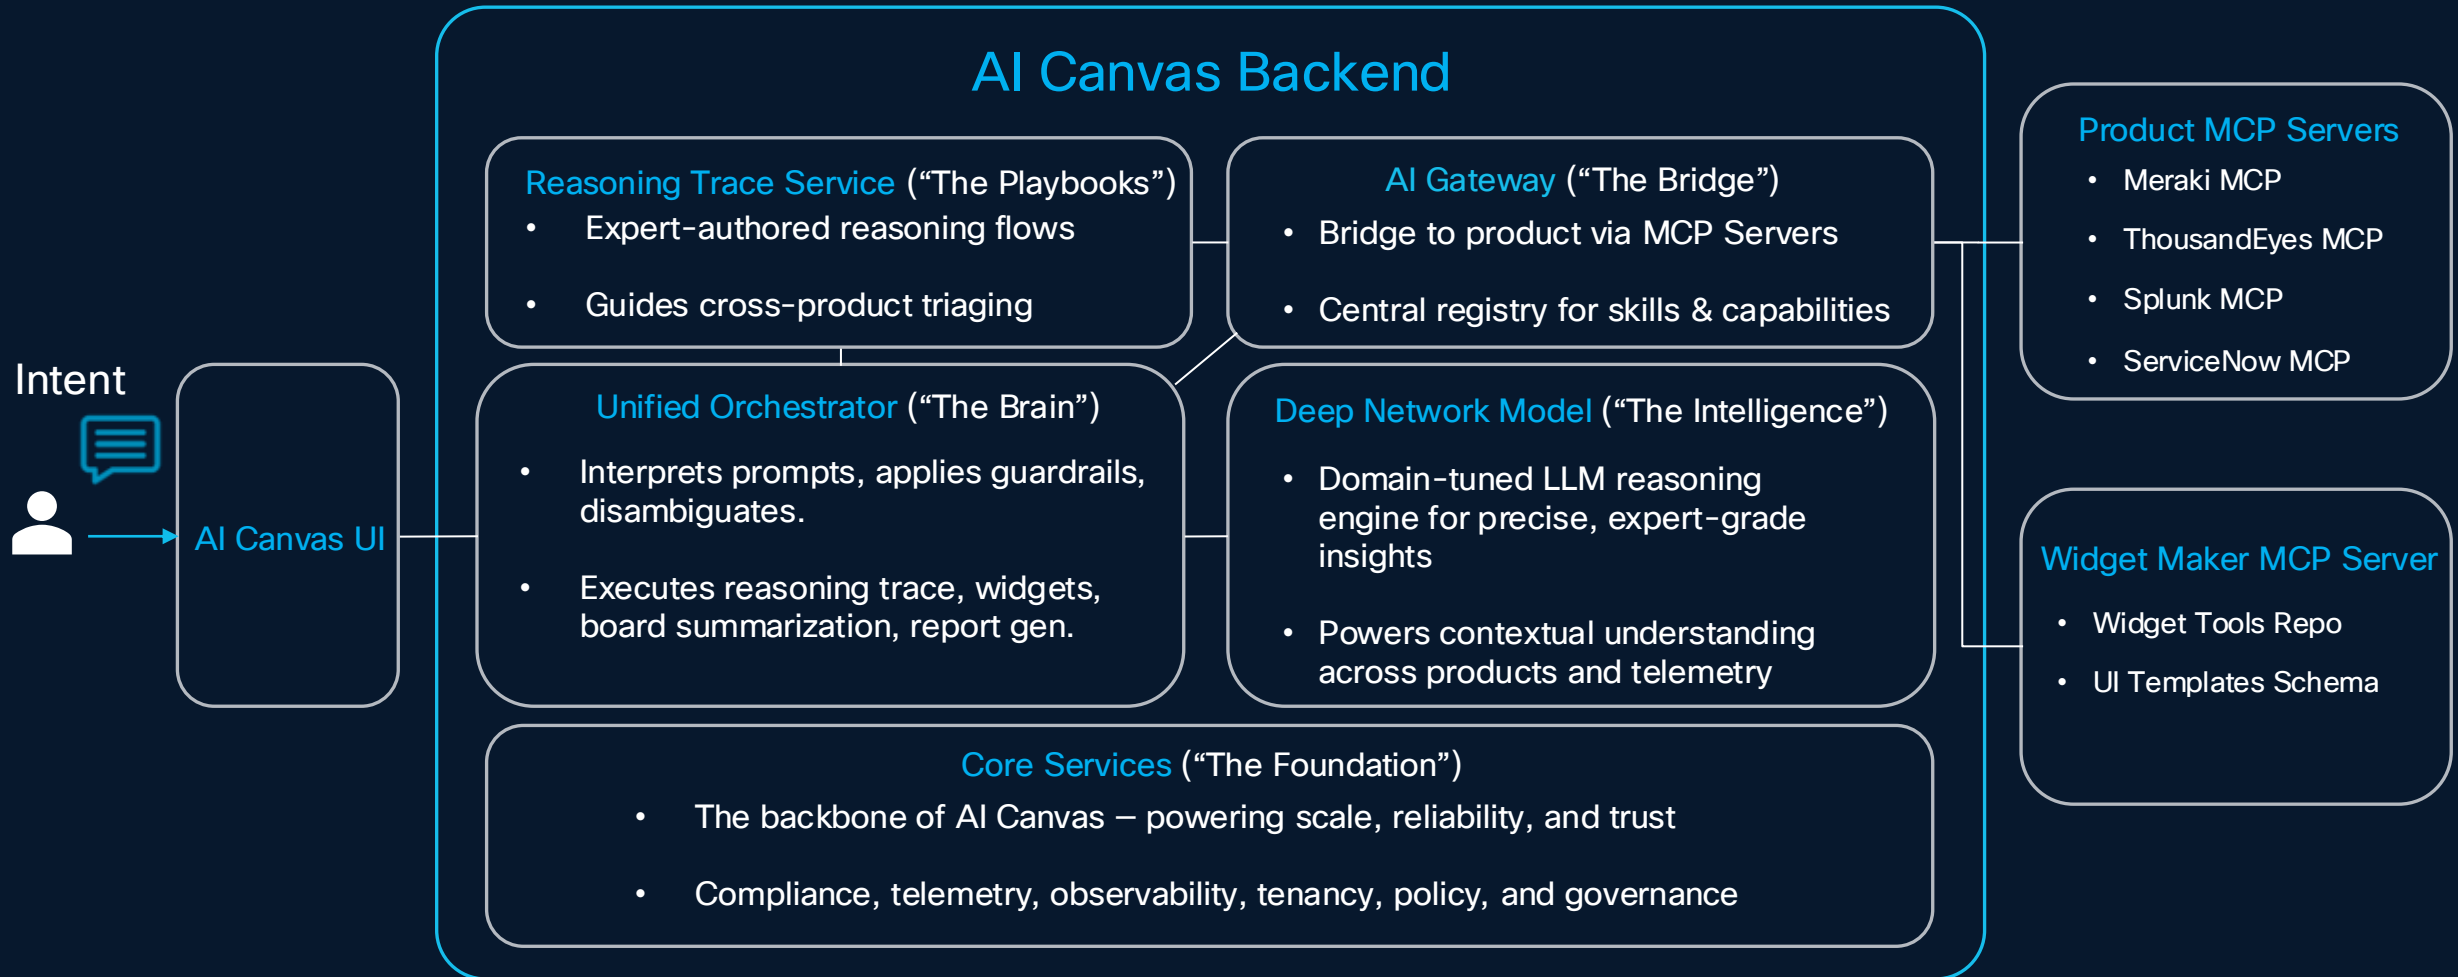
Intent

AI Canvas UI

AI Canvas Backend

Reasoning Trace Service ("The Playbooks")
• Expert-authored reasoning flows
• Guides cross-product triaging

AI Gateway ("The Bridge")
• Bridge to product via MCP Servers
• Central registry for skills & capabilities

Unified Orchestrator ("The Brain")
• Interprets prompts, applies guardrails, disambiguates.
• Executes reasoning trace, widgets, board summarization, report gen.

Deep Network Model ("The Intelligence")
• Domain-tuned LLM reasoning engine for precise, expert-grade insights
• Powers contextual understanding across products and telemetry

Core Services ("The Foundation")
• The backbone of AI Canvas – powering scale, reliability, and trust
• Compliance, telemetry, observability, tenancy, policy, and governance

Product MCP Servers
• Meraki MCP
• ThousandEyes MCP
• Splunk MCP
• ServiceNow MCP

Widget Maker MCP Server
• Widget Tools Repo
• UI Templates Schema